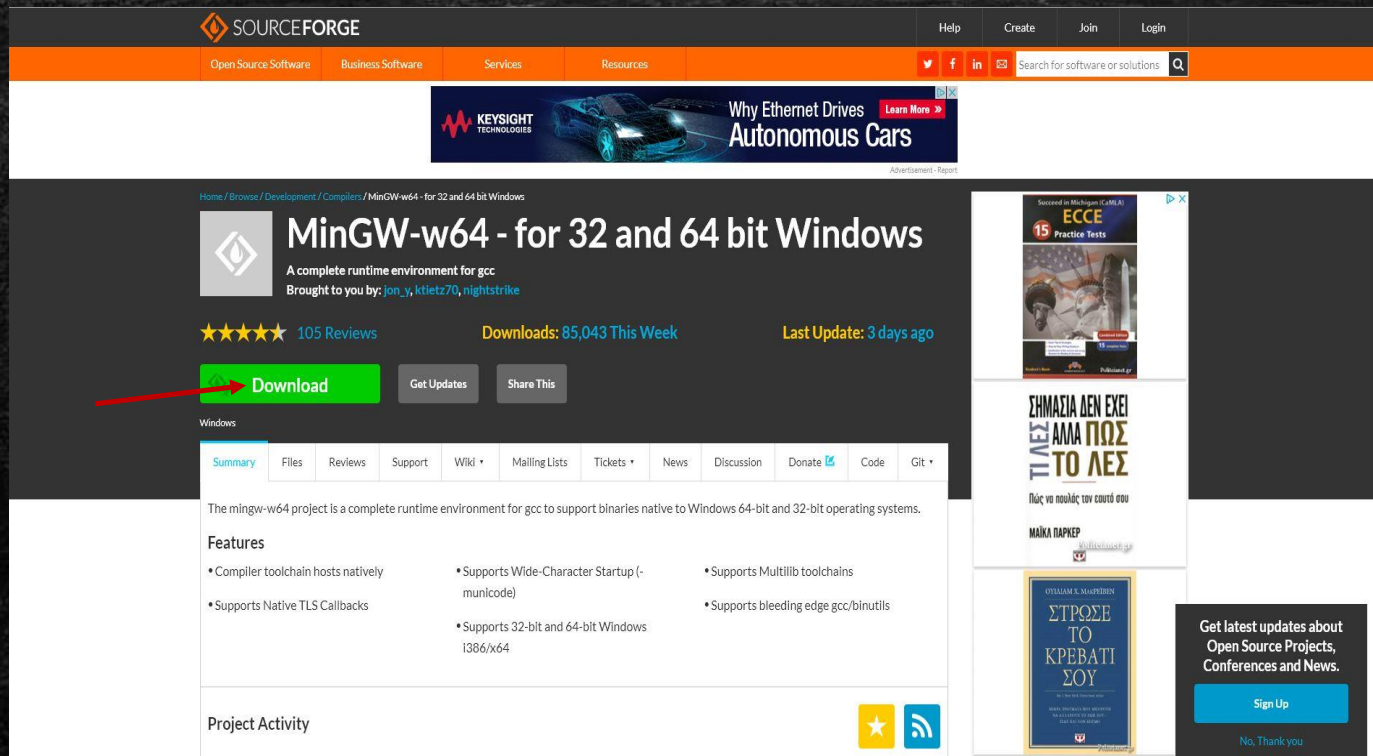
SOURCEFORGE

Help Create Join Login

Open Source Software Business Software Services Resources

Search for software or solutions

KEYSIGHT TECHNOLOGIES Why Ethernet Drives Autonomous Cars Learn More »

Advertisement - Report

Home / Browse / Development / Compilers / MinGW-w64 - for 32 and 64 bit Windows

MinGW-w64 - for 32 and 64 bit Windows

A complete runtime environment for gcc
Brought to you by: jon_y, ktietz70, nightstrike

105 Reviews Downloads: 85,043 This Week Last Update: 3 days ago

Download Get Updates Share This

Windows

Summary Files Reviews Support Wiki Mailing Lists Tickets News Discussion Donate Code Git

The mingw-w64 project is a complete runtime environment for gcc to support binaries native to Windows 64-bit and 32-bit operating systems.

Features

• Compiler toolchain hosts natively
• Supports Native TLS Callbacks
• Supports Wide-Character Startup (-municode)
• Supports 32-bit and 64-bit Windows i386/x64
• Supports Multilib toolchains
• Supports bleeding edge gcc/binutils

Project Activity

Succeed in Michigan (CaMLA) ECCE 15 Practice Tests

Publicland.gr

ΣΗΜΑΣΙΑ ΔΕΝ ΕΧΕΙ ΤΙ ΛΕΣ ΑΛΛΑ ΠΩΣ ΤΟ ΛΕΣ
Πώς να πουλάς τον εαυτό σου
ΜΑΪΚΛ ΠΑΡΚΕΡ

ΟΥΙΛΙΑΜ Χ. ΜακΡΕΙΒΕΝ
ΣΤΡΩΣΕ ΤΟ ΚΡΕΒΑΤΙ ΣΟΥ

Get latest updates about Open Source Projects, Conferences and News.

Sign Up

No, Thank you